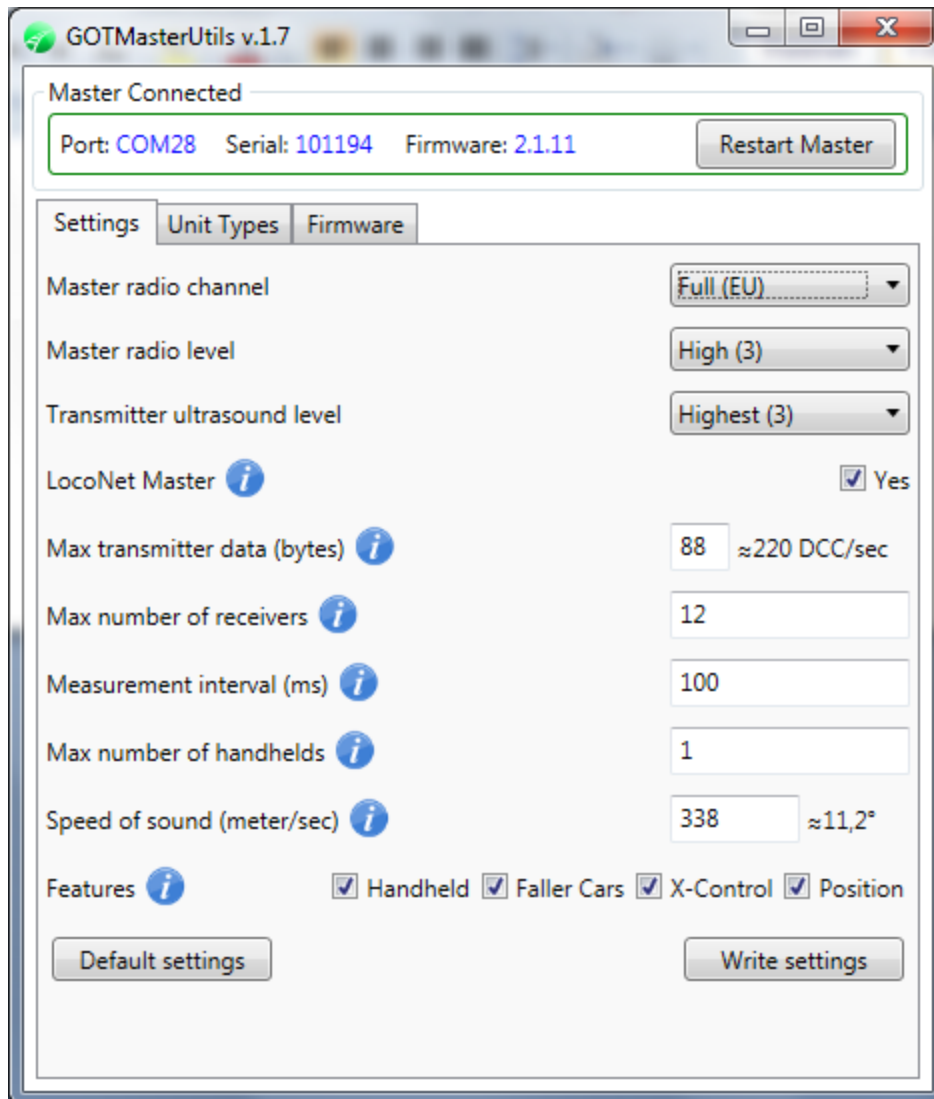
GOTMasterUtils v.1.7

Master Connected

Port: COM28 Serial: 101194 Firmware: 2.1.11

Restart Master

Settings | Unit Types | Firmware

Master radio channel | Full (EU)

Master radio level | High (3)

Transmitter ultrasound level | Highest (3)

LocoNet Master | Yes

Max transmitter data (bytes) | 88 | ≈220 DCC/sec

Max number of receivers | 12

Measurement interval (ms) | 100

Max number of handhelds | 1

Speed of sound (meter/sec) | 338 | ≈11,2°

Features | Handheld | Faller Cars | X-Control | Position

Default settings

Write settings